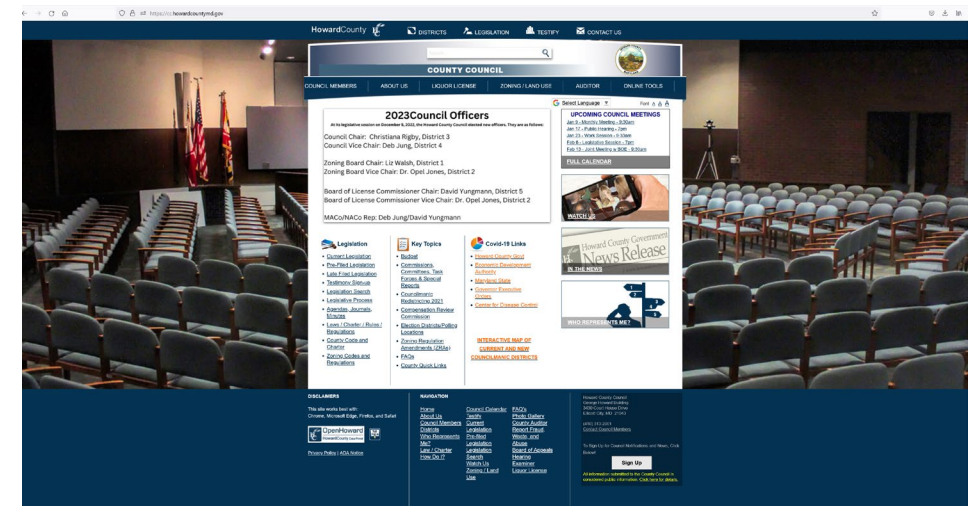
https://cc.howardcountymd.gov

HowardCounty DISTRICTS LEGISLATION TESTIFY CONTACT US

COUNTY COUNCIL

COUNCIL MEMBERS ABOUT US LIQUOR LICENSE ZONING / LAND USE AUDITOR ONLINE TOOLS

Select Language Font

2023Council Officers

At its legislative session on December 5, 2022, the Howard County Council elected new officers. They are as follows:

Council Chair: Christiana Rigby, District 3
Council Vice Chair: Deb Jung, District 4

Zoning Board Chair: Liz Walsh, District 1
Zoning Board Vice Chair: Dr. Opel Jones, District 2

Board of License Commissioner Chair: David Yungmann, District 5
Board of License Commissioner Vice Chair: Dr. Opel Jones, District 2

MACo/NACo Rep: Deb Jung/David Yungmann

UPCOMING COUNCIL MEETINGS
Jan 9 - Monthly Meeting - 9:30am
Jan 17 - Public Hearing - 7pm
Jan 23 - Work Session - 9:30am
Feb 6 - Legislative Session - 7pm
Feb 13 - Joint Meeting w BOE - 9:30am
FULL CALENDAR

WATCH US

Howard County Government News Release
IN THE NEWS

WHO REPRESENTS ME?

Legislation
Current Legislation
Pre-Filed Legislation
Late Filed Legislation
Testimony Signup
Legislation Search
Legislative Process
Agendas, Journals, Minutes
Laws / Charter / Rules / Regulations
County Code and Charter
Zoning Codes and Regulations

Key Topics
Budget
Commissions, Committees, Task Forces & Special Reports
Councilmanic Redistricting 2021
Compensation Review Commission
Election Districts/Polling Locations
Zoning Regulation Amendments (ZRAs)
FAQs
County Quick Links

Covid-19 Links
Howard County Govt
Economic Development Authority
Maryland State
Governor Executive Orders
Centers for Disease Control

INTERACTIVE MAP OF CURRENT AND NEW COUNCILMANIC DISTRICTS

DISCLAIMERS
This site works best with Chrome, Microsoft Edge, Firefox, and Safari
OpenHoward
Privacy Policy | ADA Notice

NAVIGATION
Home
About Us
Council Members
Districts
Who Represents Me?
Law / Charter
How Do I?
Council Calendar
Testify
Current Legislation
Pre-filed Legislation
Legislation Search
Watch Us
Zoning / Land Use
FAQ's
Photo Gallery
County Auditor
Report Fraud, Waste, and Abuse
Board of Appeals
Hearing Examiner
Liquor License

Howard County Council
George Howard Building
3430 Court House Drive
Ellicott City, MD 21043
(410) 313-2001
Contact Council Members
To Sign Up for Council Notifications and News, Click Below!
Sign Up
All information submitted to the County Council is considered public information. Click here for details.